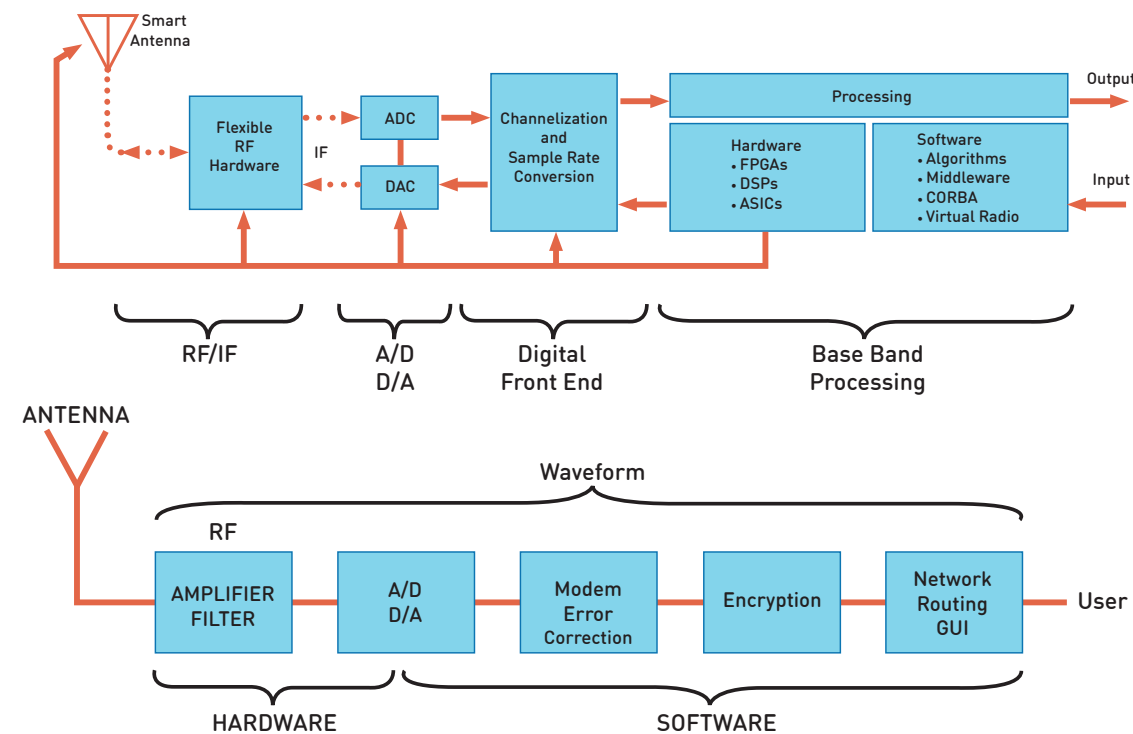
Smart Antenna

Flexible RF Hardware

IF

ADC

DAC

Channelization and Sample Rate Conversion

Processing

Output

Hardware
• FPGAs
• DSPs
• ASICs

Software
• Algorithms
• Middleware
• CORBA
• Virtual Radio

Input

RF/IF

A/D
D/A

Digital
Front End

Base Band
Processing

ANTENNA

Waveform

RF

AMPLIFIER
FILTER

A/D
D/A

Modem
Error
Correction

Encryption

Network
Routing
GUI

User

HARDWARE

SOFTWARE